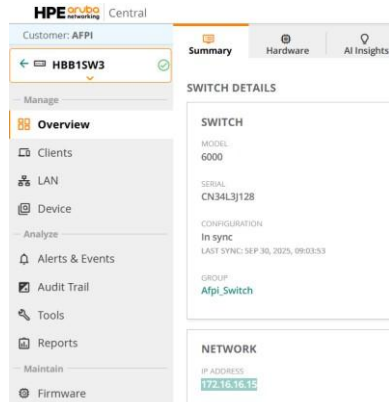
HPE aruba networking Central

Customer: AFPI

HBB1SW3

Manage

Overview

Clients

LAN

Device

Analyze

Alerts & Events

Audit Trail

Tools

Reports

Maintain

Firmware

Summary

Hardware

AI Insights

SWITCH DETAILS

SWITCH

MODEL
6000

SERIAL
CN34L3J128

CONFIGURATION
In sync
LAST SYNC: SEP 30, 2025, 09:03:53

GROUP
Afpi_Switch

NETWORK

IP ADDRESS
172.16.16.15